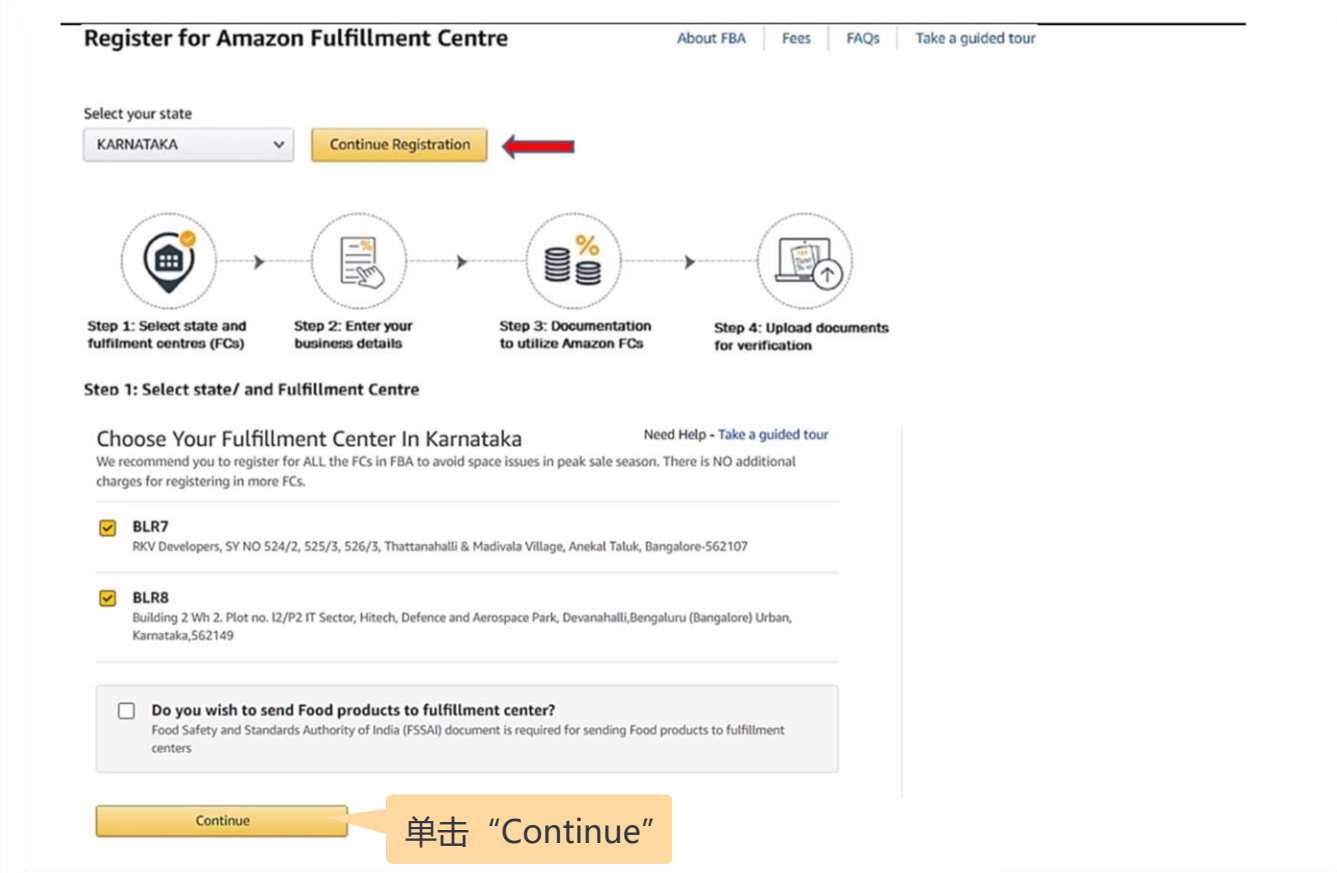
Register for Amazon Fulfillment Centre

About FBA | Fees | FAQs | Take a guided tour

Select your state

KARNATAKA

Continue Registration

Step 1: Select state and fulfilment centres (FCs)

Step 2: Enter your business details

Step 3: Documentation to utilize Amazon FCs

Step 4: Upload documents for verification

Step 1: Select state/ and Fulfillment Centre

Choose Your Fulfillment Center In Karnataka

Need Help - Take a guided tour

We recommend you to register for ALL the FCs in FBA to avoid space issues in peak sale season. There is NO additional charges for registering in more FCs.

BLR7
RKV Developers, SY NO 524/2, 525/3, 526/3, Thattanahalli & Madivala Village, Anekal Taluk, Bangalore-562107

BLR8
Building 2 Wh 2. Plot no. I2/P2 IT Sector, Hitech, Defence and Aerospace Park, Devanahalli,Bengaluru (Bangalore) Urban, Karnataka,562149

Do you wish to send Food products to fulfillment center?
Food Safety and Standards Authority of India (FSSAI) document is required for sending Food products to fulfillment centers

Continue

单击“Continue”